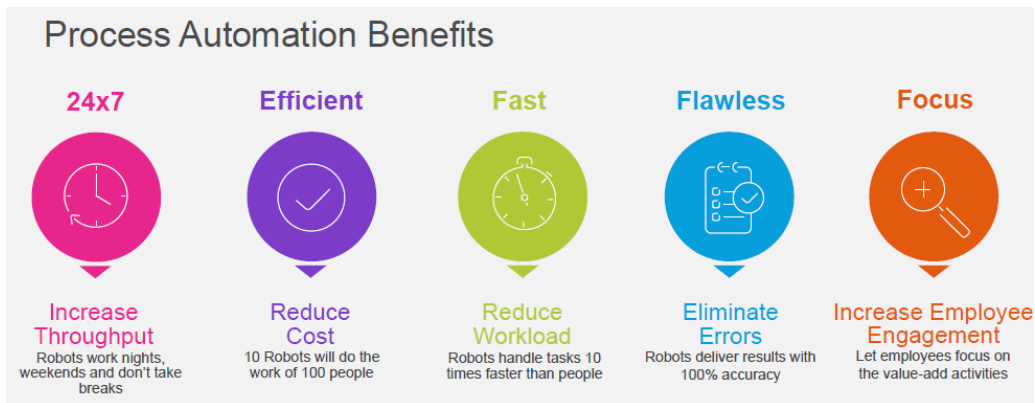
Process Automation Benefits

24x7

Increase Throughput

Robots work nights, weekends and don't take breaks

Efficient

Reduce Cost

10 Robots will do the work of 100 people

Fast

Reduce Workload

Robots handle tasks 10 times faster than people

Flawless

Eliminate Errors

Robots deliver results with 100% accuracy

Focus

Increase Employee Engagement

Let employees focus on the value-add activities